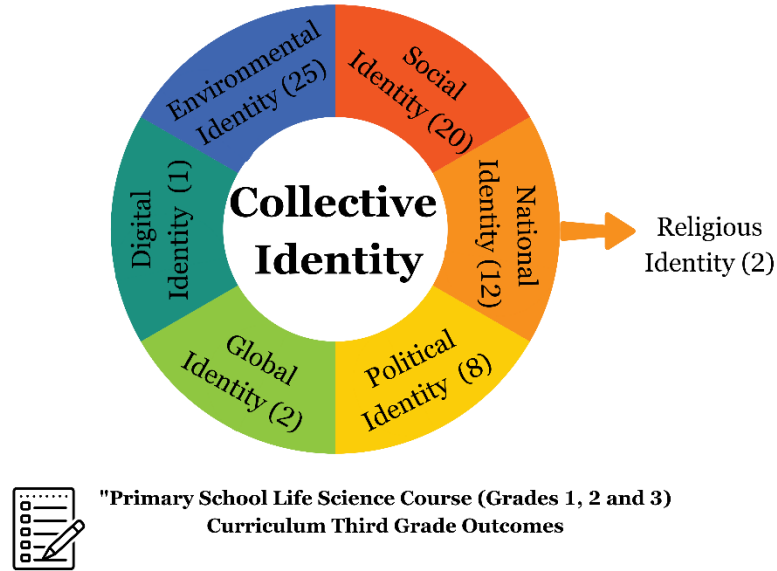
Collective Identity

Social Identity (20)

National Identity (12)

Religious Identity (2)

Political Identity (8)

Global Identity (2)

Digital Identity (1)

Environmental Identity (25)

"Primary School Life Science Course (Grades 1, 2 and 3) Curriculum Third Grade Outcomes